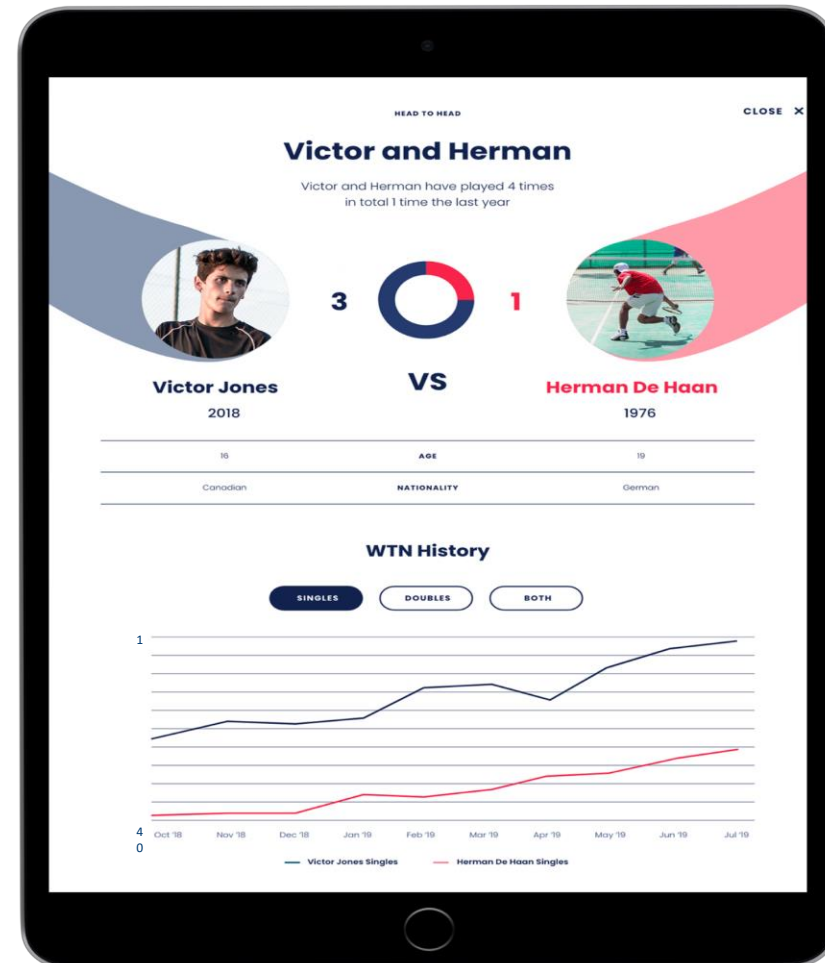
HEAD TO HEAD

CLOSE ✕

Victor and Herman

Victor and Herman have played 4 times in total 1 time the last year

3

1

Victor Jones

VS

Herman De Haan

2018

1976

| 16 | AGE | 19 |
|---|---|---|
| Canadian | NATIONALITY | German |

WTN History

SINGLES

DOUBLES

BOTH

1

40

Oct '18 Nov '18 Dec '18 Jan '19 Feb '19 Mar '19 Apr '19 May '19 Jun '19 Jul '19

Victor Jones Singles

Herman De Haan Singles